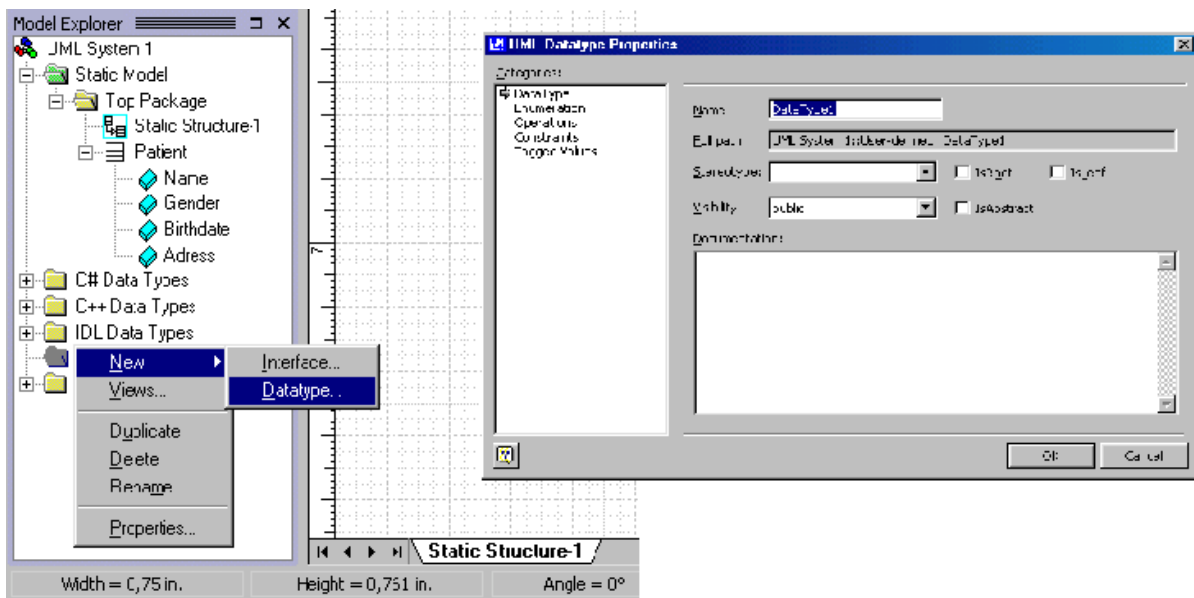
Model Explorer

UML System 1

Static Model

Top Package

Static Structure-1

Patient

Name

Gender

Birthdate

Adress

C# Data Types

C++ Data Types

IDL Data Types

New

Views...

Duplicate

Delete

Rename

Properties...

Interface...

Datatype...

Static Stucture-1

Width = 0,75 in.

Height = 0,751 in.

Angle = 0°

UML Datatype Properties

Categories:

DataType

Enumeration

Operations

Constraints

Tagged Values

Name: DataType1

Full path: UML System 1::User-defined::DataType1

Stereotype:

IsRoot

IsLeaf

Visibility: public

IsAbstract

Documentation:

OK

Cancel